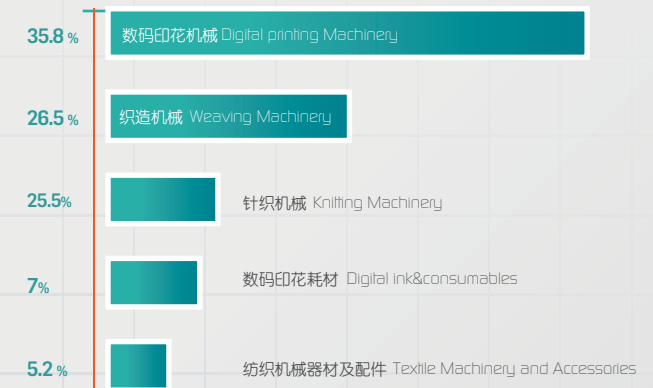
35.8 % 数码印花机械 Digital printing Machinery

26.5 % 织造机械 Weaving Machinery

25.5% 针织机械 Knitting Machinery

7% 数码印花耗材 Digital ink&consumables

5.2 % 纺织机械器材及配件 Textile Machinery and Accessories